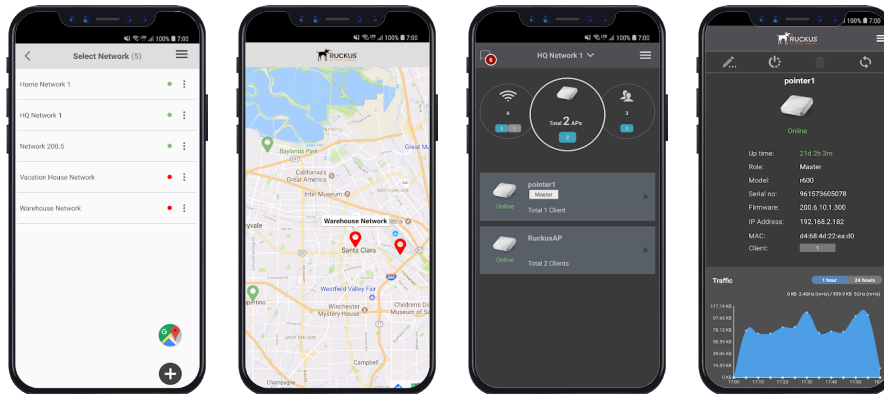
7:00

Select Network (5)

Home Network 1

HQ Network 1

Network 200.5

Vacation House Network

Warehouse Network

7:00

RUCKUS

Baylands Park

California's Great America

Intel Museum

Great Mall

Warehouse Network

Santa Clara

Westfield Valley Fair

Winchester Mystery House

Children's Discovery Museum

Campbell

Champagne

7:00

HQ Network 1

6

Total 2 APs

2

3

pointer1

Master

Online

Total 1 Client

RuckusAP

Online

Total 2 Clients

7:00

RUCKUS

pointer1

Online

Up time: 21d 2h 3m

Role: Master

Model: r600

Serial no: 961573605078

Firmware: 200.6.10.1.300

IP Address: 192.168.2.182

MAC: d4:68:4d:22:ea:d0

Client: 1

Traffic

1 hour

24 hours

0 KB 2.4GHz (in/Rx) / 609.9 KB 5GHz (in/Rx)

117.19 KB

97.66 KB

78.12 KB

58.59 KB

39.06 KB

19.53 KB

0 KB

17:00

17:10

17:20

17:30

17:40

17:50

18:00